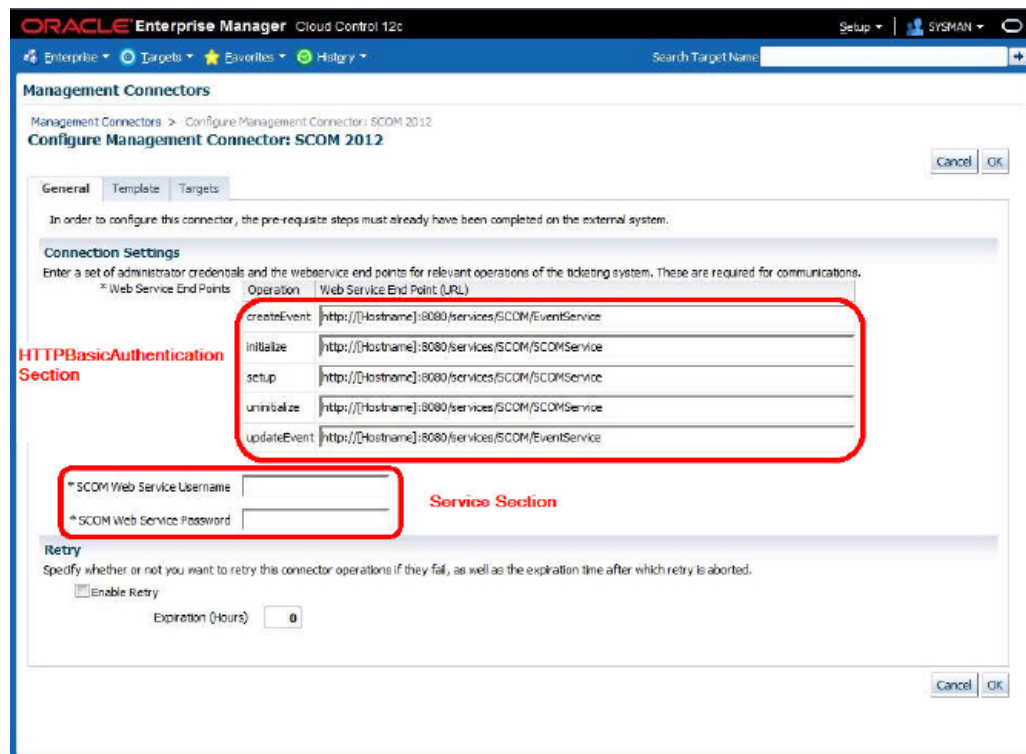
ORACLE Enterprise Manager Cloud Control 12c

Setup ▾ SYSMAN ▾

Enterprise ▾ Targets ▾ Favorites ▾ History ▾ Search Target Name

Management Connectors

Management Connectors > Configure Management Connector: SCOM 2012

Configure Management Connector: SCOM 2012

Cancel OK

General Template Targets

In order to configure this connector, the pre-requisite steps must already have been completed on the external system.

Connection Settings

Enter a set of administrator credentials and the webservice end points for relevant operations of the ticketing system. These are required for communications.

* Web Service End Points

| Operation | Web Service End Point (URL) |
|---|---|
| createEvent | http://[Hostname]:8080/services/SCOM/EventService |
| initialize | http://[Hostname]:8080/services/SCOM/SCOMService |
| setup | http://[Hostname]:8080/services/SCOM/SCOMService |
| uninitialize | http://[Hostname]:8080/services/SCOM/SCOMService |
| updateEvent | http://[Hostname]:8080/services/SCOM/EventService |

HTTPBasicAuthentication Section

* SCOM Web Service Username

* SCOM Web Service Password

Service Section

Retry

Specify whether or not you want to retry this connector operations if they fail, as well as the expiration time after which retry is aborted.

Enable Retry

Expiration (Hours) 0

Cancel OK